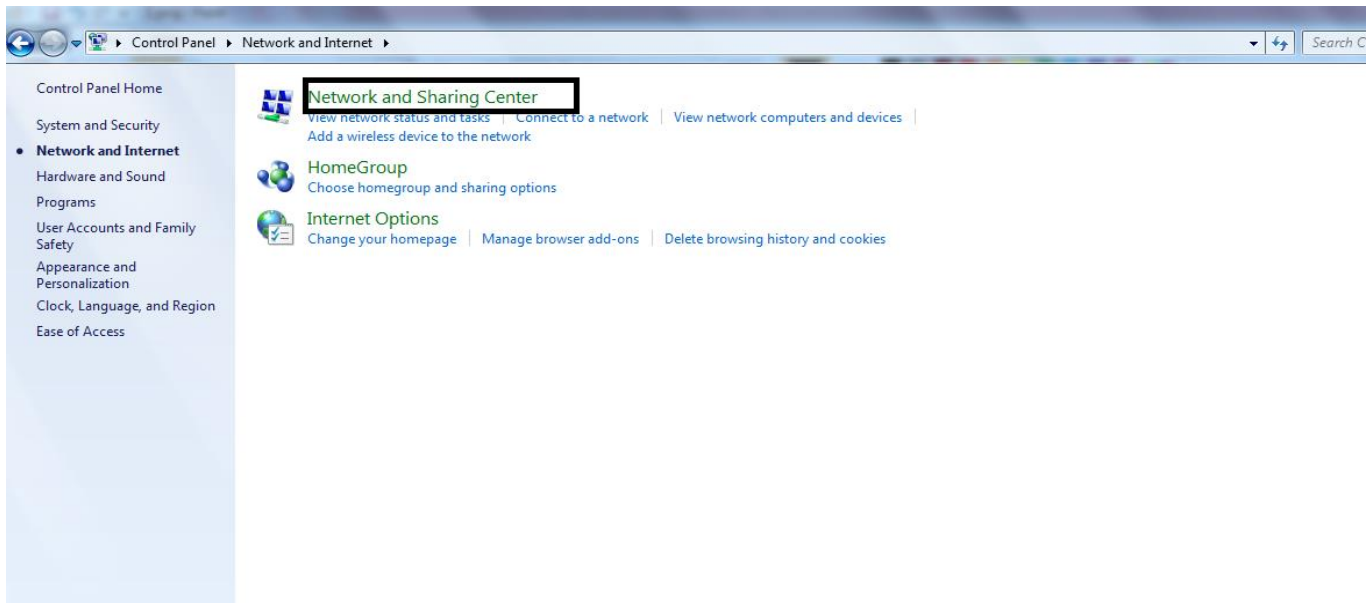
Control Panel ▸ Network and Internet ▸

Search C

Control Panel Home

System and Security

• Network and Internet

Hardware and Sound

Programs

User Accounts and Family Safety

Appearance and Personalization

Clock, Language, and Region

Ease of Access

Network and Sharing Center

View network status and tasks | Connect to a network | View network computers and devices

Add a wireless device to the network

HomeGroup

Choose homegroup and sharing options

Internet Options

Change your homepage | Manage browser add-ons | Delete browsing history and cookies